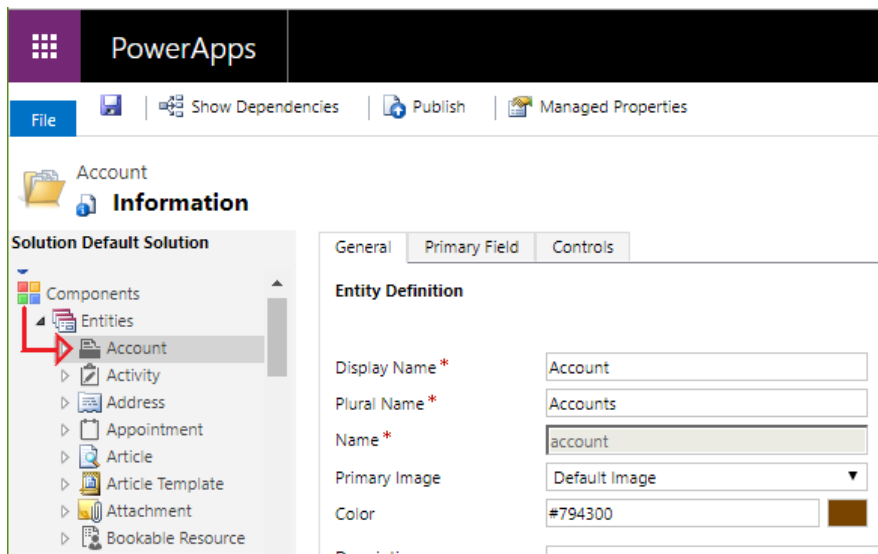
PowerApps

File | Show Dependencies | Publish | Managed Properties

Account
Information

Solution Default Solution

Components
Entities
Account
Activity
Address
Appointment
Article
Article Template
Attachment
Bookable Resource

General | Primary Field | Controls

Entity Definition

Display Name *
Account
Plural Name *
Accounts
Name *
account
Primary Image
Default Image
Color
#794300
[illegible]